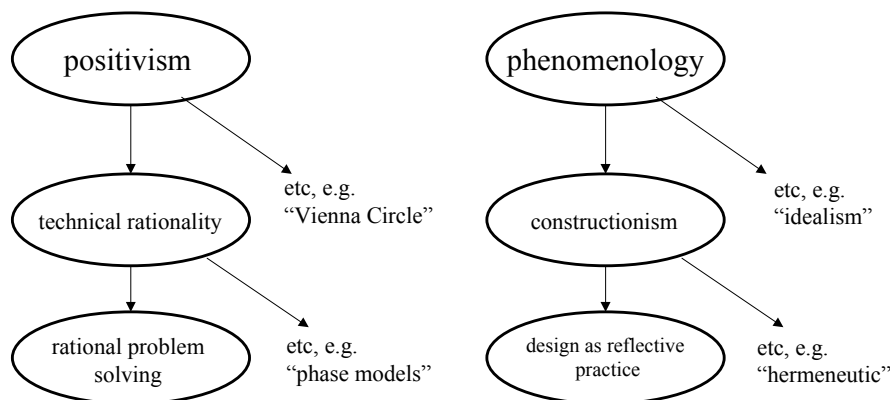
positivism

technical rationality

etc, e.g. "Vienna Circle"

rational problem solving

etc, e.g. "phase models"

phenomenology

constructionism

etc, e.g. "idealism"

design as reflective practice

etc, e.g. "hermeneutic"